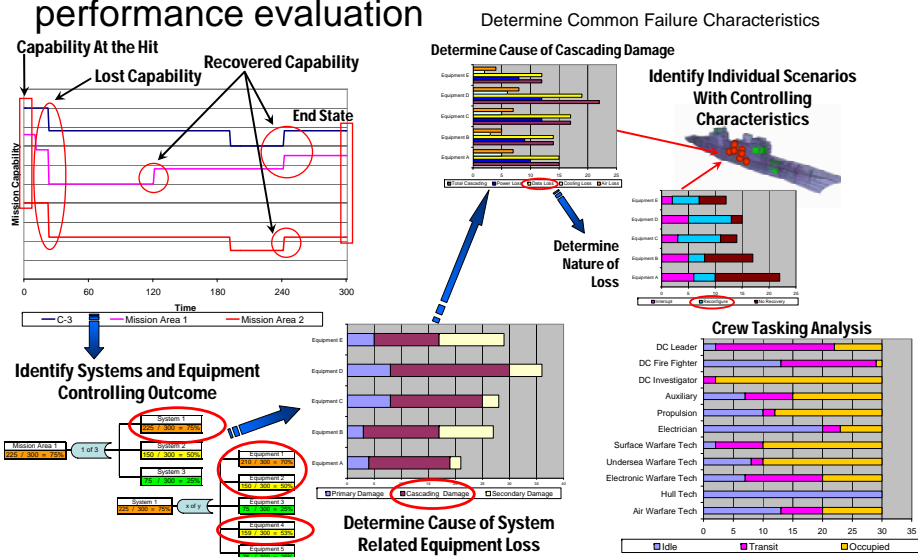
performance evaluation

Determine Common Failure Characteristics

Capability At the Hit

Lost Capability

Recovered Capability

End State

Mission Capability

0 60 120 180 240 300

Time

C-3 Mission Area 1 Mission Area 2

Determine Cause of Cascading Damage

Equipment E
Equipment D
Equipment C
Equipment B
Equipment A

0 5 10 15 20 25

Total Cascading Power Loss Data Loss Cooling Loss Air Loss

Identify Individual Scenarios With Controlling Characteristics

Equipment E
Equipment D
Equipment C
Equipment B
Equipment A

Interrupt Reconfigure No Recovery

Determine Nature of Loss

Identify Systems and Equipment Controlling Outcome

Mission Area 1
225 / 300 = 75%

1 of 3

System 1
225 / 300 = 75%

System 2
150 / 300 = 50%

System 3
75 / 300 = 25%

Equipment 1
210 / 300 = 70%

Equipment 2
150 / 300 = 50%

System 1
225 / 300 = 75%

x of y

Equipment 3
75 / 300 = 25%

Equipment 4
159 / 300 = 53%

Equipment 5

Equipment E
Equipment D
Equipment C
Equipment B
Equipment A

Primary Damage Cascading Damage Secondary Damage

Determine Cause of System Related Equipment Loss

Crew Tasking Analysis

DC Leader
DC Fire Fighter
DC Investigator
Auxiliary
Propulsion
Electrician
Surface Warfare Tech
Undersea Warfare Tech
Electronic Warfare Tech
Hull Tech
Air Warfare Tech

0 5 10 15 20 25 30 35

Idle Transit Occupied